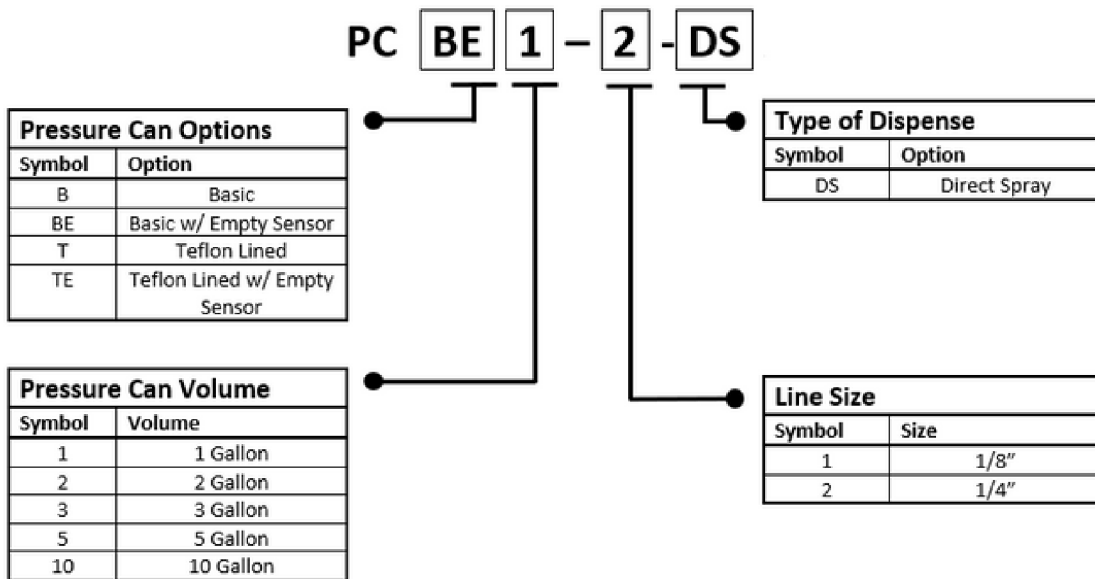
PC BE 1 – 2 - DS

Pressure Can Options

| Symbol | Option |
|---|---|
| B | Basic |
| BE | Basic w/ Empty Sensor |
| T | Teflon Lined |
| TE | Teflon Lined w/ Empty Sensor |

Type of Dispense

| Symbol | Option |
|---|---|
| DS | Direct Spray |

Pressure Can Volume

| Symbol | Volume |
|---|---|
| 1 | 1 Gallon |
| 2 | 2 Gallon |
| 3 | 3 Gallon |
| 5 | 5 Gallon |
| 10 | 10 Gallon |

Line Size

| Symbol | Size |
|---|---|
| 1 | 1/8" |
| 2 | 1/4" |